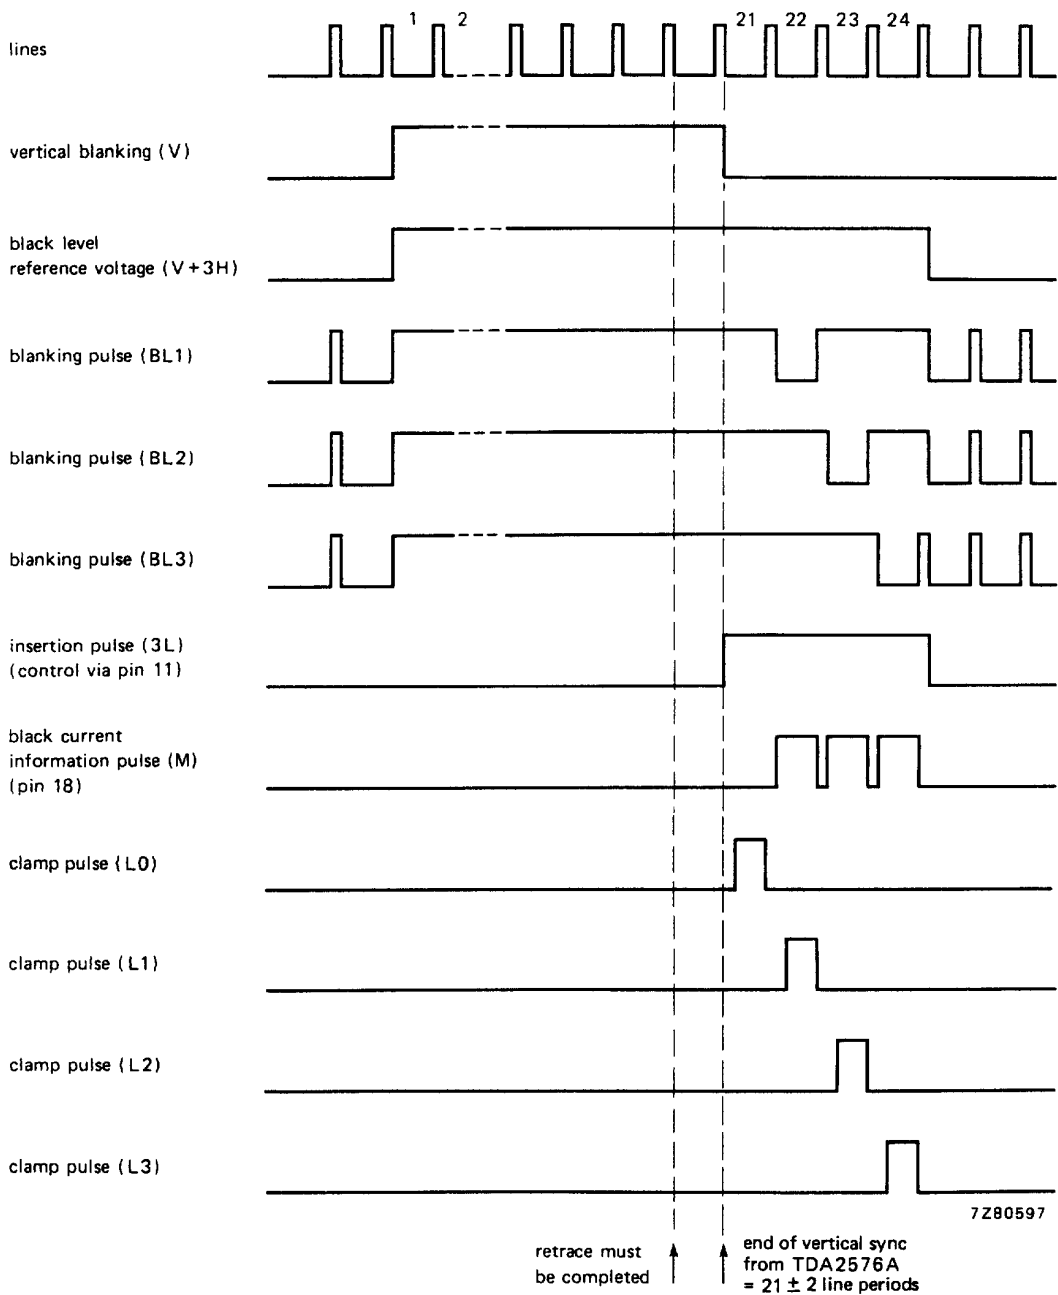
lines

1 2 21 22 23 24

vertical blanking (V)

black level reference voltage (V + 3H)

blanking pulse (BL1)

blanking pulse (BL2)

blanking pulse (BL3)

insertion pulse (3L) (control via pin 11)

black current information pulse (M) (pin 18)

clamp pulse (L0)

clamp pulse (L1)

clamp pulse (L2)

clamp pulse (L3)

7Z80597

retrace must be completed

end of vertical sync from TDA2576A = $21 \pm 2$ line periods